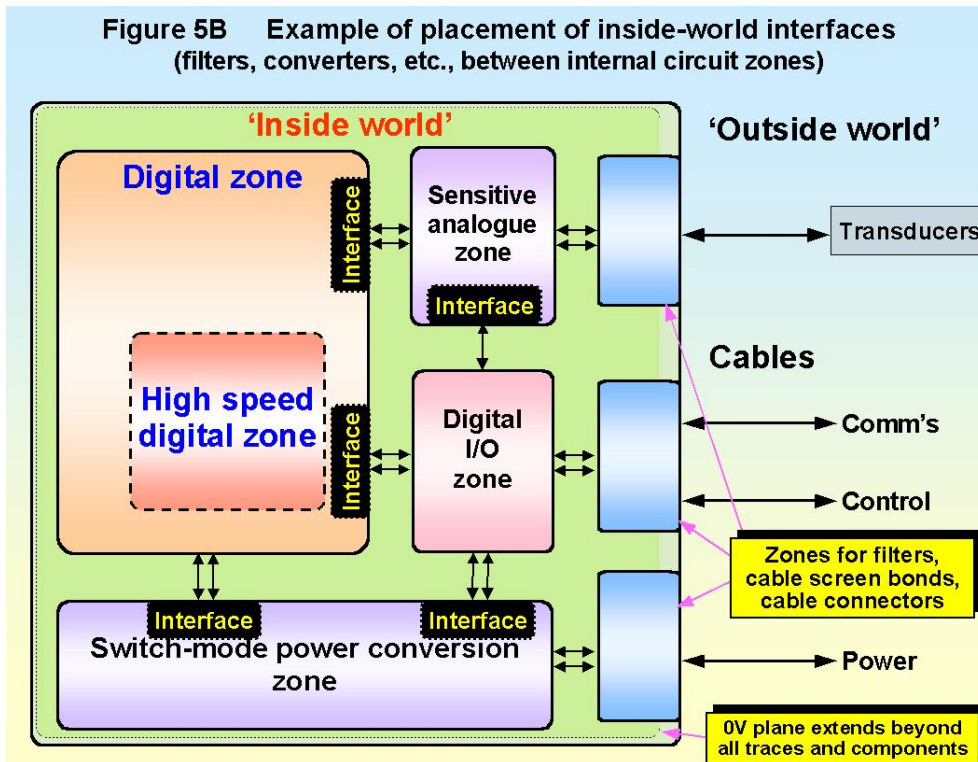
Figure 5B Example of placement of inside-world interfaces (filters, converters, etc., between internal circuit zones)

'Inside world'

'Outside world'

Digital zone

Interface

Sensitive analogue zone

Interface

Transducers

Cables

High speed digital zone

Interface

Digital I/O zone

Comm's

Control

Zones for filters, cable screen bonds, cable connectors

Interface

Interface

Switch-mode power conversion zone

Power

0V plane extends beyond all traces and components